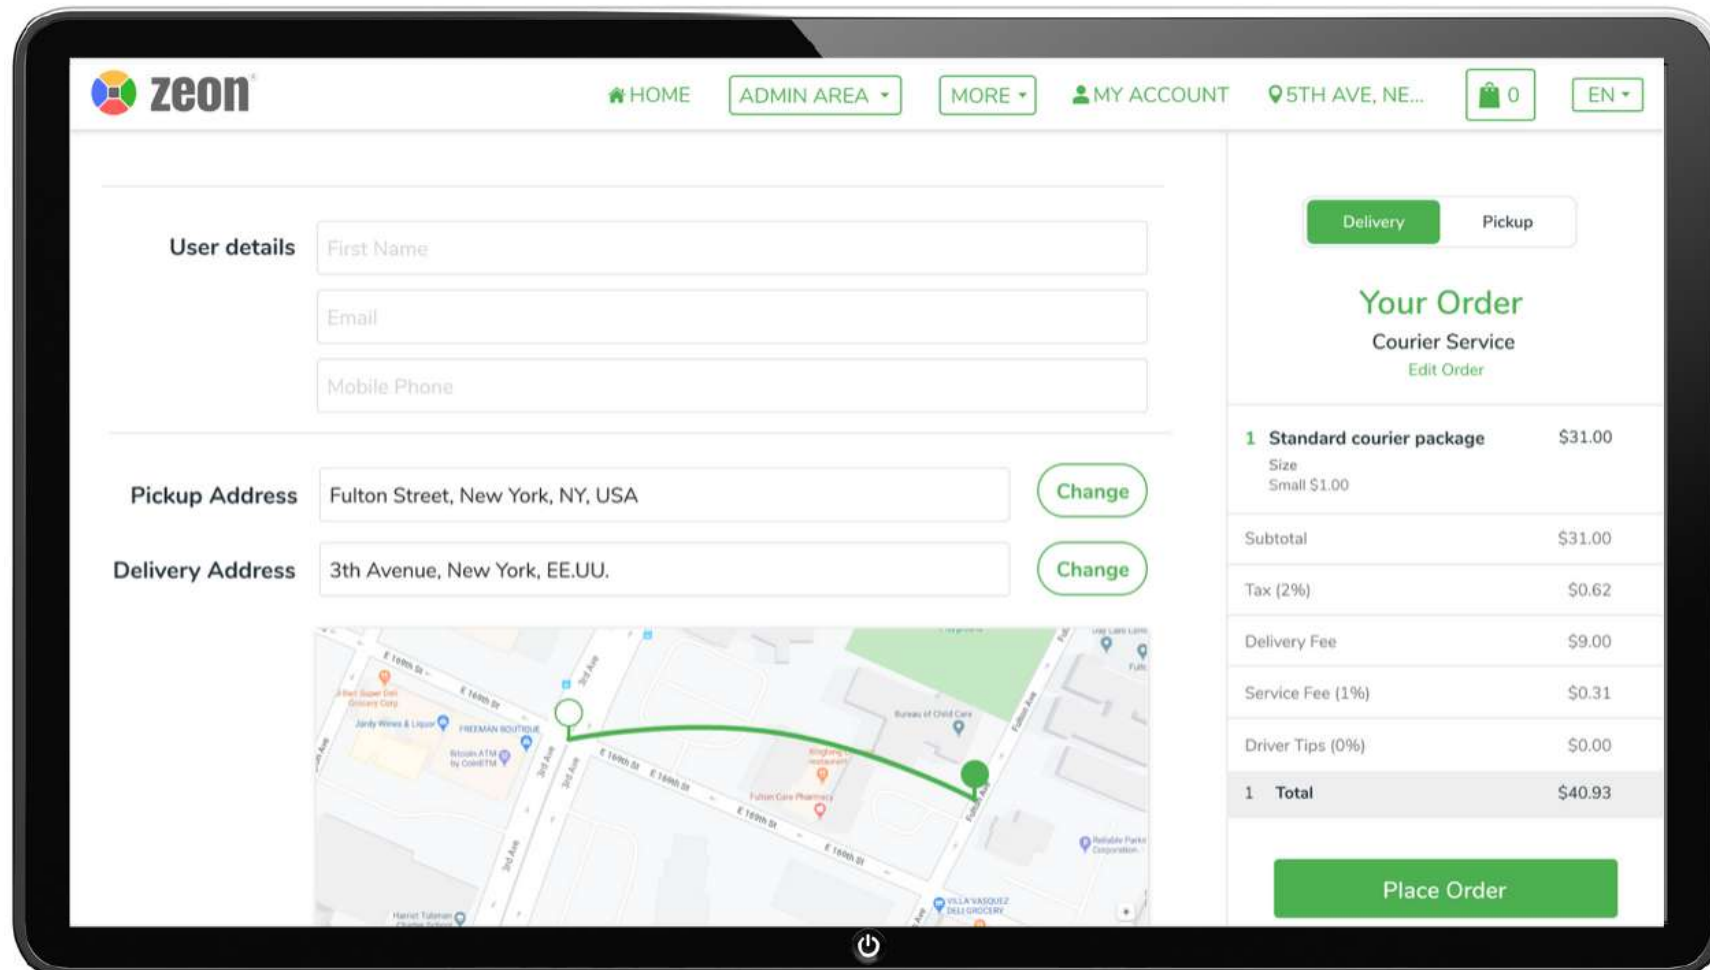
zeon

HOME ADMIN AREA MORE MY ACCOUNT 5TH AVE, NE... 0 EN

User details
First Name
Email
Mobile Phone

Pickup Address Fulton Street, New York, NY, USA Change
Delivery Address 3th Avenue, New York, EE.UU. Change

E 169th St
E 169th St
3rd Ave
Jardy Wines & Liquor
FREEMAN BOUTIQUE
Bitcoin ATM by CoinATM
E 169th St
E 169th St
Bureau of Child Care
Fulton Care Pharmacy
E 169th St
E 169th St
Fulton Ave
Reliable Parks Corporation
VILLA VASQUEZ DELI GROCERY
3rd Ave
3rd Ave
Harriet Tubman

Delivery Pickup

Your Order
Courier Service
Edit Order

1 Standard courier package $31.00
Size
Small $1.00

| Subtotal | $31.00 |
|---|---|
| Tax (2%) | $0.62 |
| Delivery Fee | $9.00 |
| Service Fee (1%) | $0.31 |
| Driver Tips (0%) | $0.00 |
| 1 Total | $40.93 |

Place Order